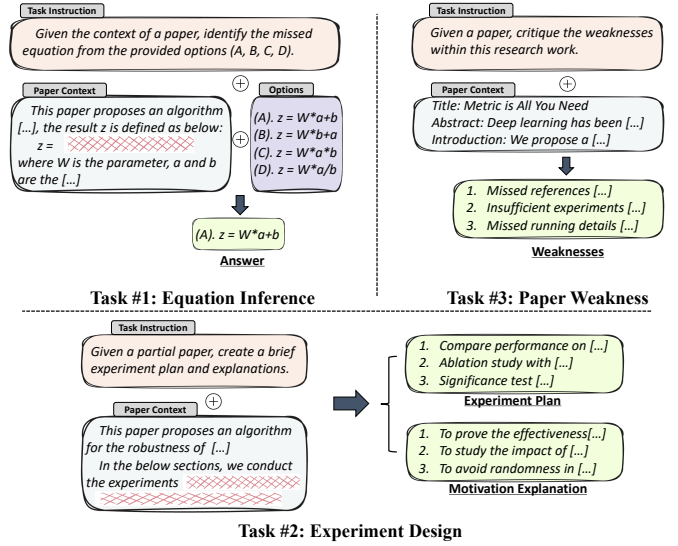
Task Instruction

Given the context of a paper, identify the missed equation from the provided options (A, B, C, D).

Paper Context

This paper proposes an algorithm […], the result z is defined as below:
z =
where W is the parameter, a and b are the […]

Options

(A). z = W*a+b
(B). z = W*b+a
(C). z = W*a*b
(D). z = W*a/b

(A). z = W*a+b

Answer

Task #1: Equation Inference

Task Instruction

Given a paper, critique the weaknesses within this research work.

Paper Context

Title: Metric is All You Need
Abstract: Deep learning has been […]
Introduction: We propose a […]

1. Missed references […]
2. Insufficient experiments […]
3. Missed running details […]

Weaknesses

Task #3: Paper Weakness

Task Instruction

Given a partial paper, create a brief experiment plan and explanations.

Paper Context

This paper proposes an algorithm for the robustness of […]
In the below sections, we conduct the experiments

1. Compare performance on […]
2. Ablation study with […]
3. Significance test […]

Experiment Plan

1. To prove the effectiveness[…]
2. To study the impact of […]
3. To avoid randomness in […]

Motivation Explanation

Task #2: Experiment Design